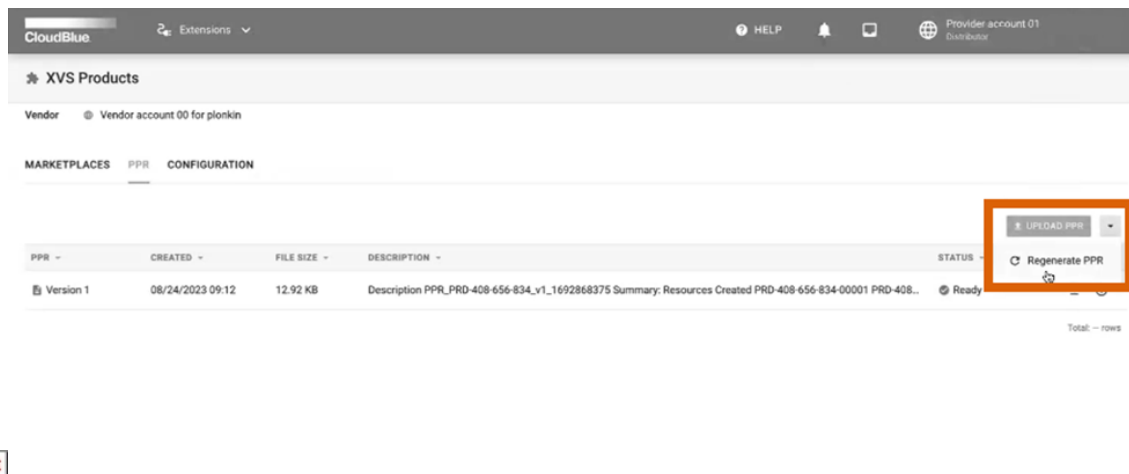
CloudBlue Extensions

HELP

Provider account 01
Distributor

XVS Products

Vendor Vendor account 00 for plonkin

MARKETPLACES PPR CONFIGURATION

UPLOAD PPR

Regenerate PPR

| PPR | CREATED | FILE SIZE | DESCRIPTION | STATUS |
|---|---|---|---|---|
| Version 1 | 08/24/2023 09:12 | 12.92 KB | Description PPR_PRD-408-656-834_v1_1692868375 Summary: Resources Created PRD-408-656-834-00001 PRD-408... | Ready |

Total: -- rows